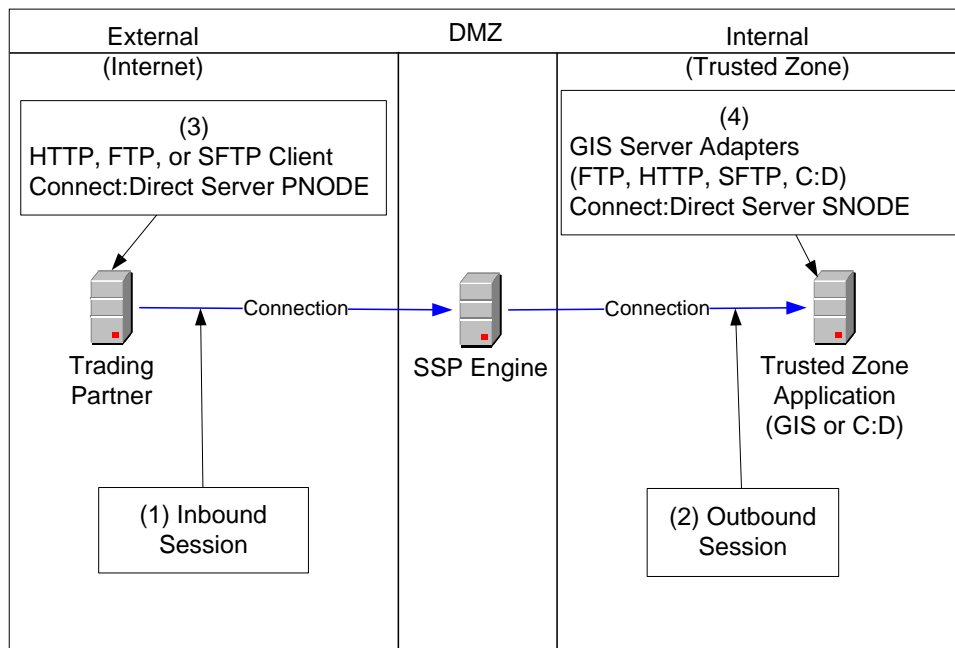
External
(Internet)

DMZ

Internal
(Trusted Zone)

(3)
HTTP, FTP, or SFTP Client
Connect:Direct Server PNODE

(4)
GIS Server Adapters
(FTP, HTTP, SFTP, C:D)
Connect:Direct Server SNODE

Connection

Connection

Trading Partner

SSP Engine

Trusted Zone Application (GIS or C:D)

(1) Inbound Session

(2) Outbound Session